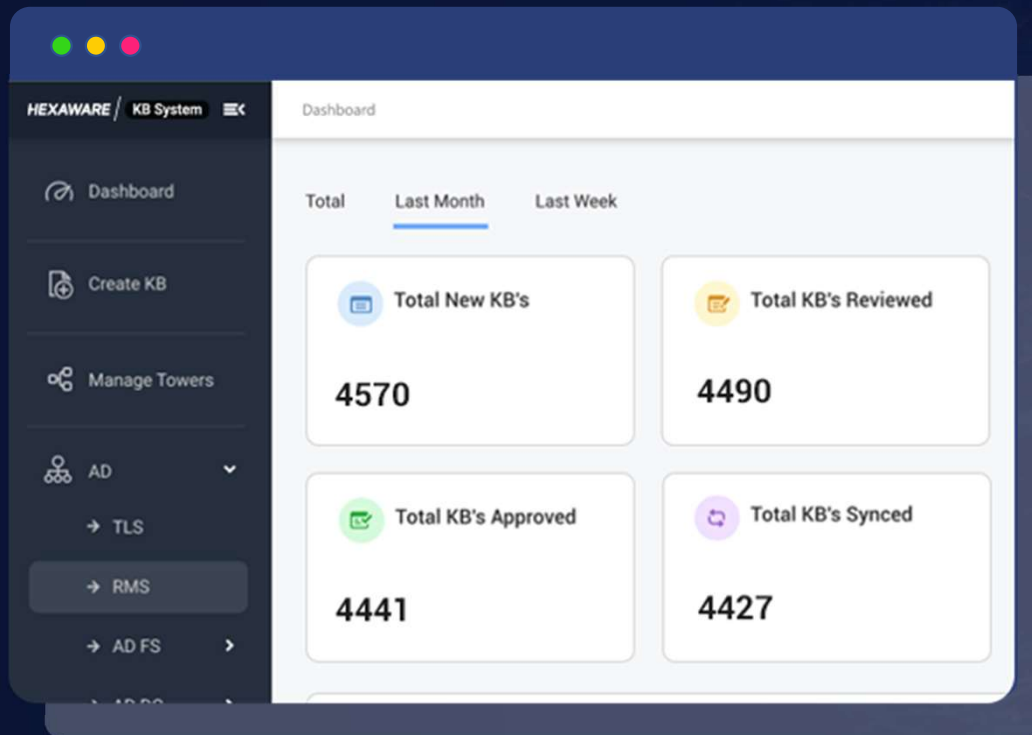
HEXAWARE / KB System

Dashboard

Create KB

Manage Towers

AD

→ TLS

→ RMS

→ AD FS

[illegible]

Dashboard

Total

Last Month

Last Week

Total New KB's

4570

Total KB's Reviewed

4490

Total KB's Approved

4441

Total KB's Synced

4427